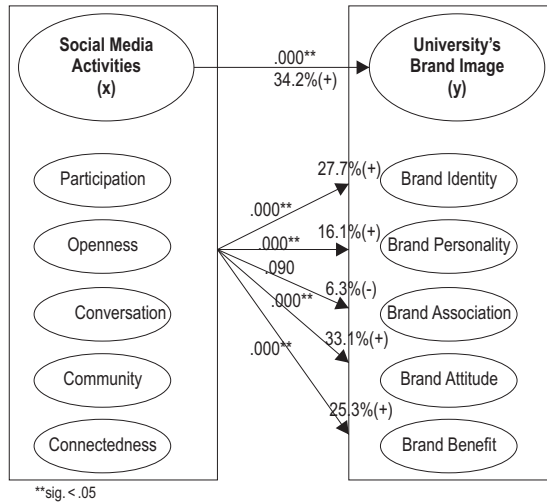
Social Media Activities (x)

.000**
34.2%(+)

University's Brand Image (y)

Participation

Openness

Conversation

Community

Connectedness

.000**
27.7%(+)
.000**
16.1%(+)
.090
6.3%(-)
.000**
33.1%(+)
.000**
25.3%(+)

Brand Identity

Brand Personality

Brand Association

Brand Attitude

Brand Benefit

**sig. < .05